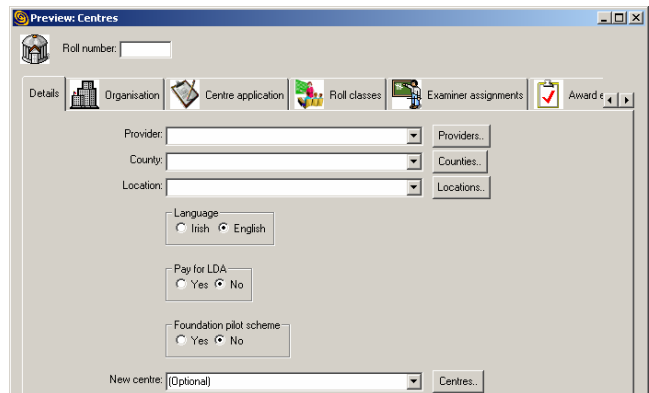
Preview: Centres

Roll number:

Details | Organisation | Centre application | Roll classes | Examiner assignments | Award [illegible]

Provider: Providers..

County: Counties..

Location: Locations..

Language
Irish English

Pay for LDA
Yes No

Foundation pilot scheme
Yes No

New centre: (Optional) Centres..